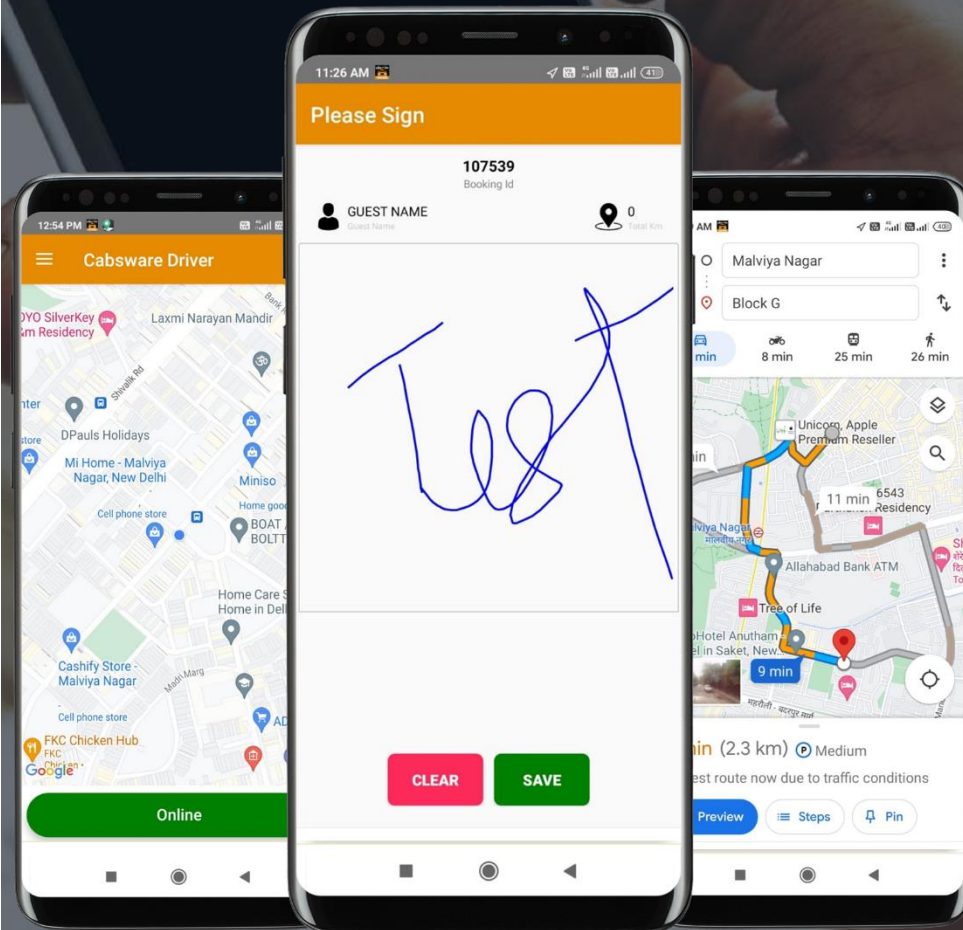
12:54 PM

Cabsware Driver

OYO SilverKey
m Residency
Laxmi Narayan Mandir
Bank
Shivalik Rd
nter
store
DPauls Holidays
Mi Home - Malviya Nagar, New Delhi
Miniso
Home good
Cell phone store
BOAT
BOLTT
Home Care
Home in Del
Cashify Store - Malviya Nagar
Madi Marg
Cell phone store
AD
FKC Chicken Hub
FKC Chicken
Google

Online

11:26 AM

Please Sign

107539
Booking Id

GUEST NAME
Guest Name
0
Total Km

Test

CLEAR
SAVE

AM

Malviya Nagar
Block G

min
8 min
25 min
26 min

Unicorn, Apple Premium Reseller
in
11 min
6543
Residency
viya Nagar
मालवीय नगर
Allahabad Bank ATM
Tree of Life
Hotel Anutham
el in Saket, New
9 min
महरौली - बदरपुर मार्ग

in (2.3 km) Medium
est route now due to traffic conditions

Preview
Steps
Pin